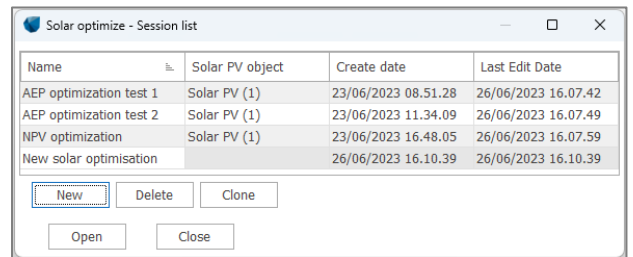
Solar optimize - Session list

| Name | Solar PV object | Create date | Last Edit Date |
|---|---|---|---|
| AEP optimization test 1 | Solar PV (1) | 23/06/2023 08.51.28 | 26/06/2023 16.07.42 |
| AEP optimization test 2 | Solar PV (1) | 23/06/2023 11.34.09 | 26/06/2023 16.07.49 |
| NPV optimization | Solar PV (1) | 23/06/2023 16.48.05 | 26/06/2023 16.07.59 |
| New solar optimisation | | 26/06/2023 16.10.39 | 26/06/2023 16.10.39 |

New
Delete
Clone

Open
Close